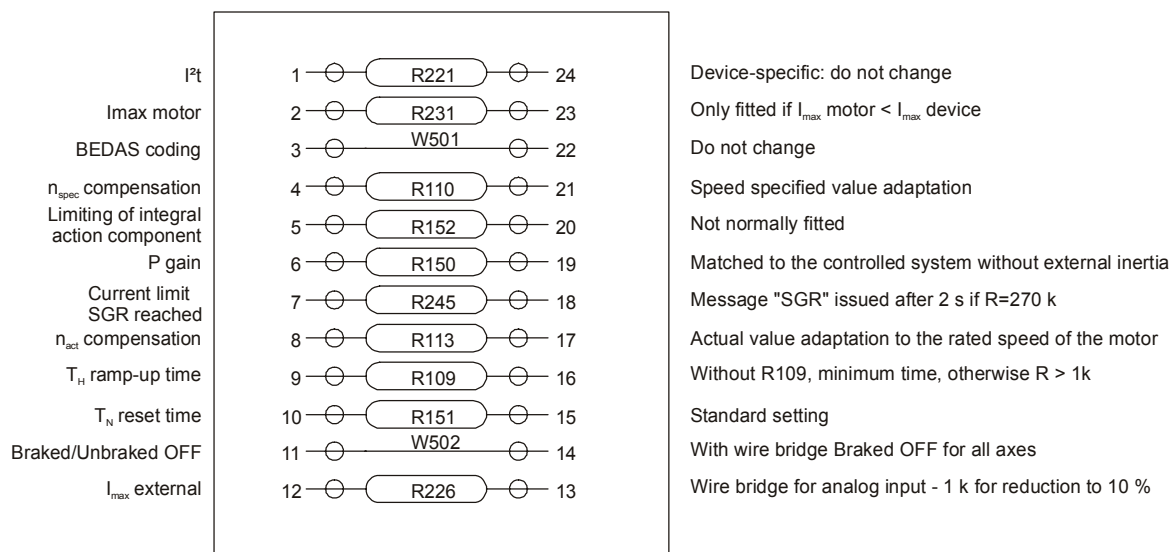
| | | | | | |
|---|---|---|---|---|---|
| I²t | 1 | R221 | 24 | Device-specific: do not change |
| Imax motor | 2 | R231 | 23 | Only fitted if $I_{max}$ motor < $I_{max}$ device |
| BEDAS coding | 3 | W501 | 22 | Do not change |
| $n_{spec}$ compensation | 4 | R110 | 21 | Speed specified value adaptation |
| Limiting of integral action component | 5 | R152 | 20 | Not normally fitted |
| P gain | 6 | R150 | 19 | Matched to the controlled system without external inertia |
| Current limit SGR reached | 7 | R245 | 18 | Message "SGR" issued after 2 s if R=270 k |
| $n_{act}$ compensation | 8 | R113 | 17 | Actual value adaptation to the rated speed of the motor |
| $T_H$ ramp-up time | 9 | R109 | 16 | Without R109, minimum time, otherwise R > 1k |
| $T_N$ reset time | 10 | R151 | 15 | Standard setting |
| Braked/Unbraked OFF | 11 | W502 | 14 | With wire bridge Braked OFF for all axes |
| $I_{max}$ external | 12 | R226 | 13 | Wire bridge for analog input - 1 k for reduction to 10 % |